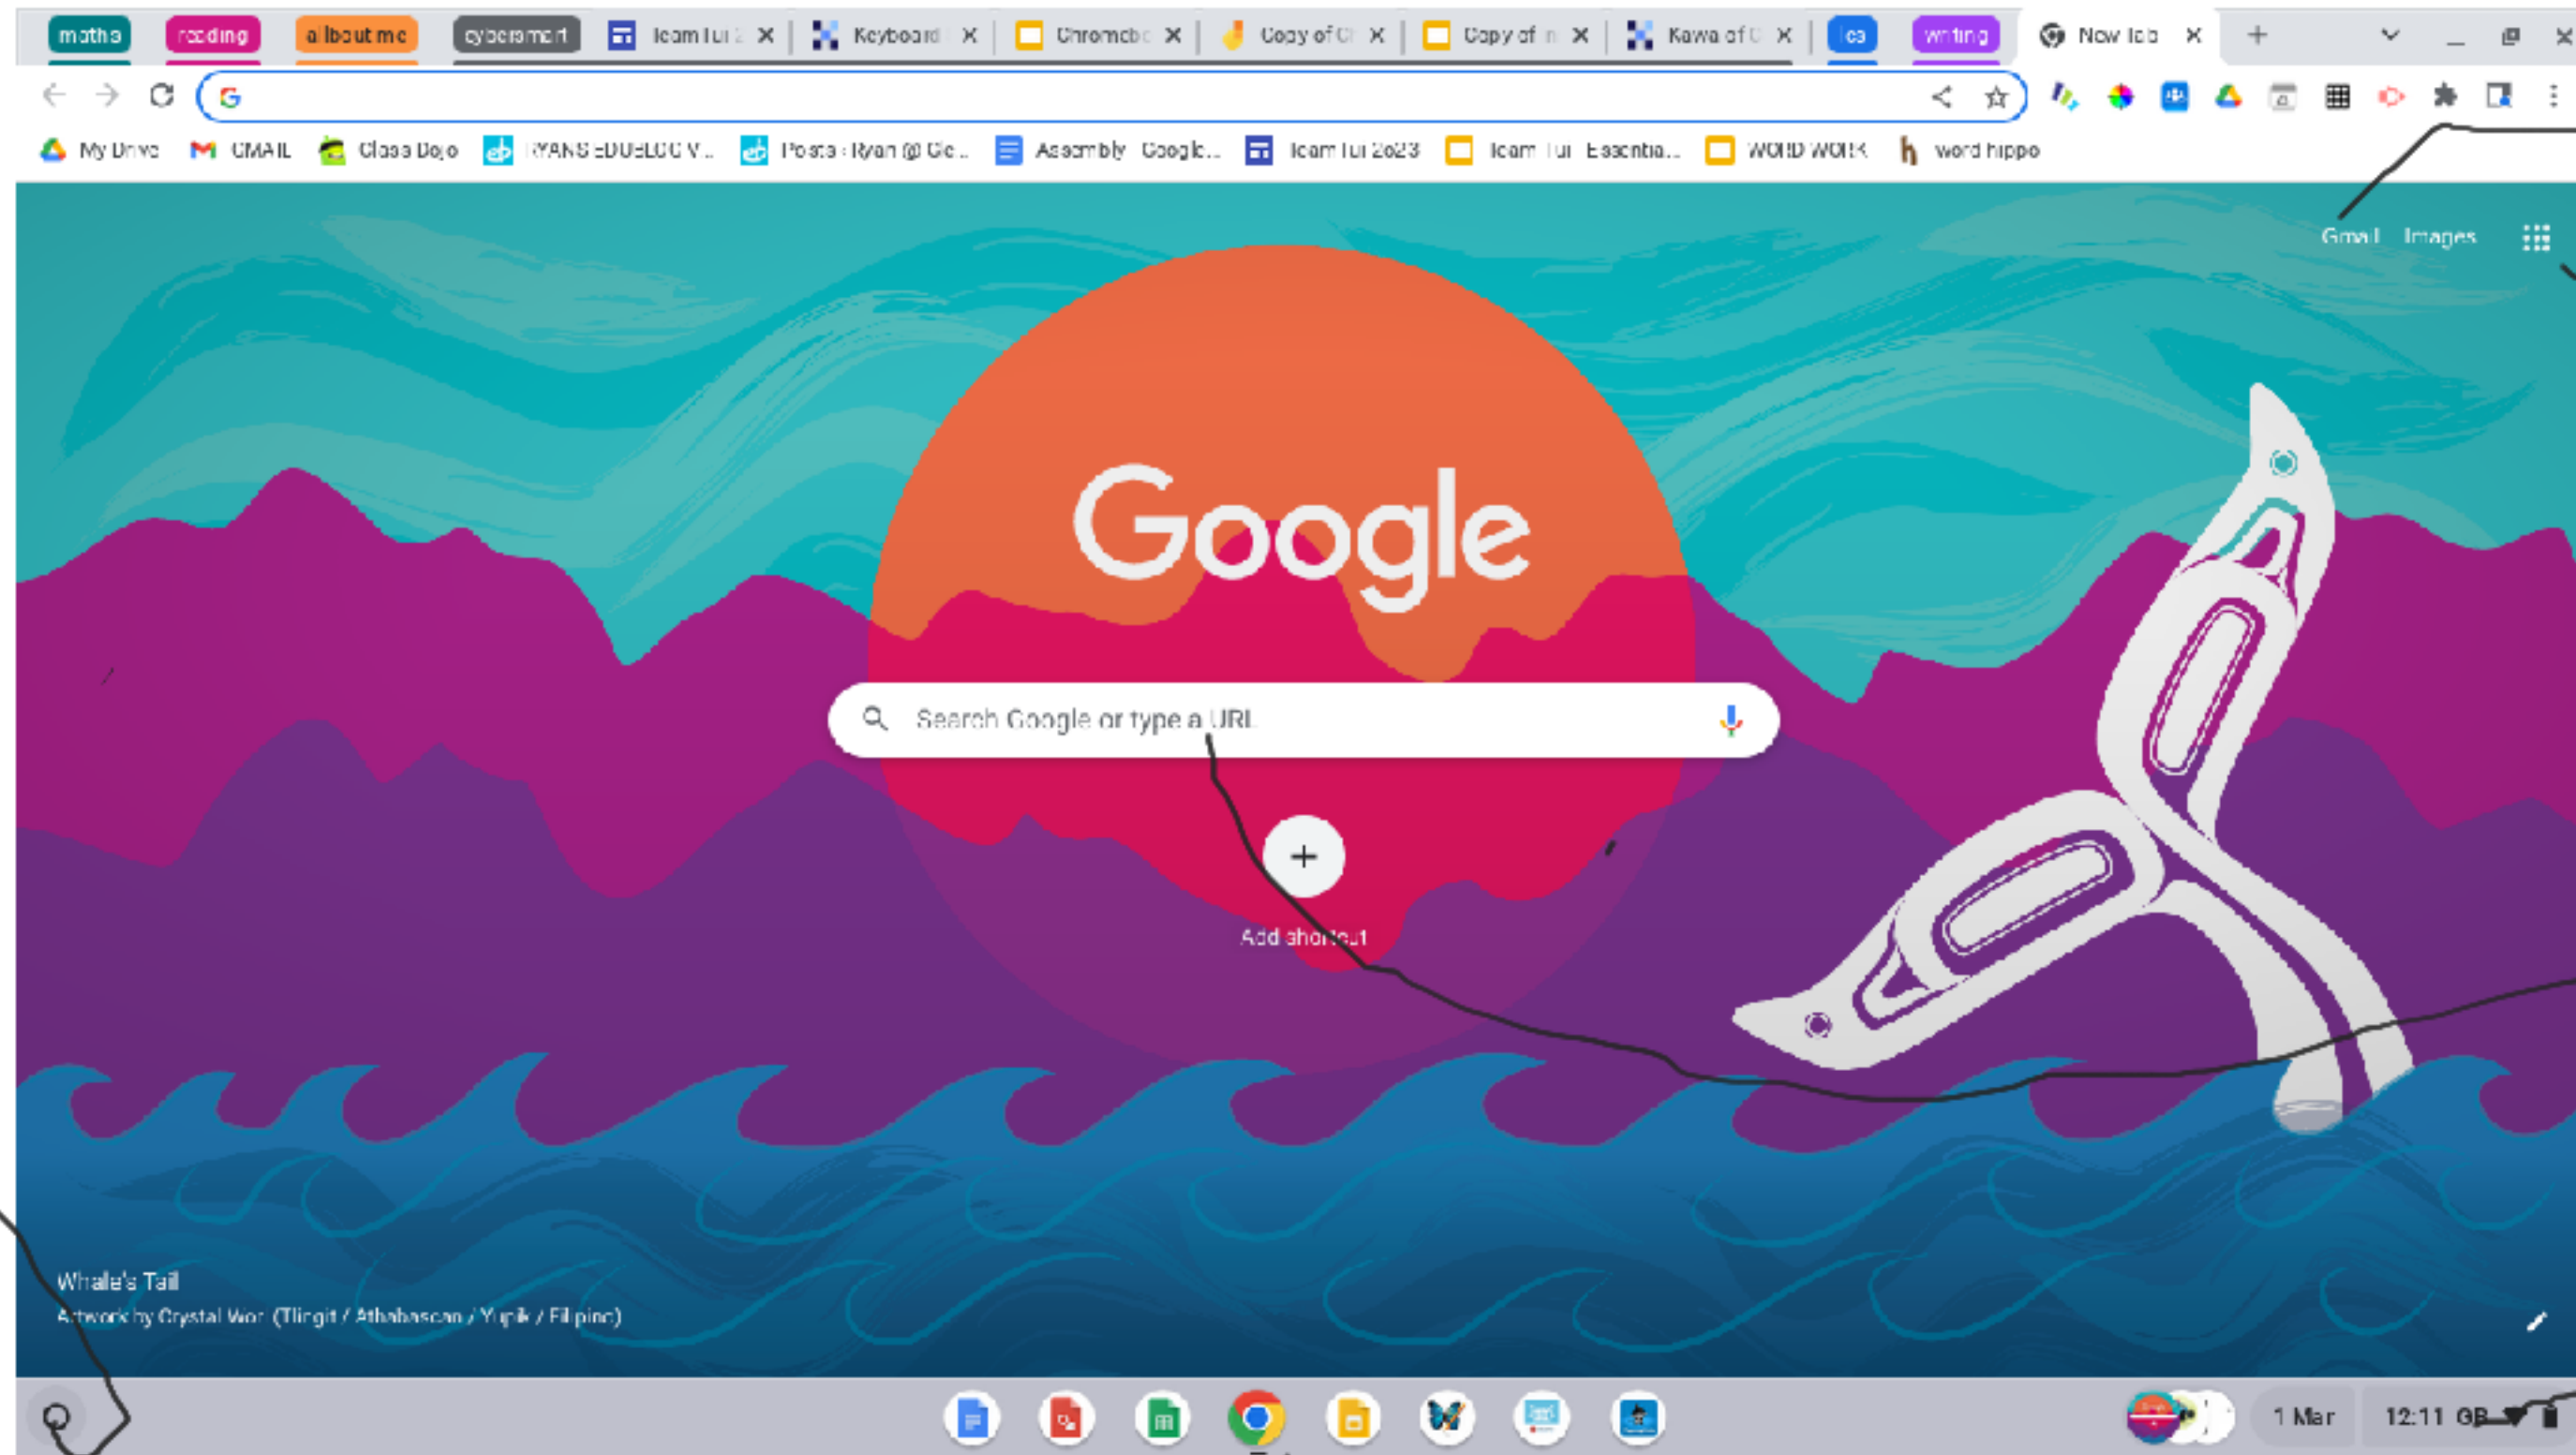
maths reading all about me cybersmart Team Tui 2 Keyboard Chromebo Copy of C Copy of n Kawa of C ca writing New Tab +

My Drive GMAIL Class Dojo RYANS EDUBLOG V... Posts ‹ Ryan @ Ge... Assembly Google... Team Tui 2023 Team Tui Essentia... WORD WORK word hippo

Gmail Images

Google

Search Google or type a URL

+
Add shortcut

Whale's Tail
Artwork by Crystal Worl (Tlingit / Athabascan / Yupik / Filipino)

1 Mar 12:11 GB